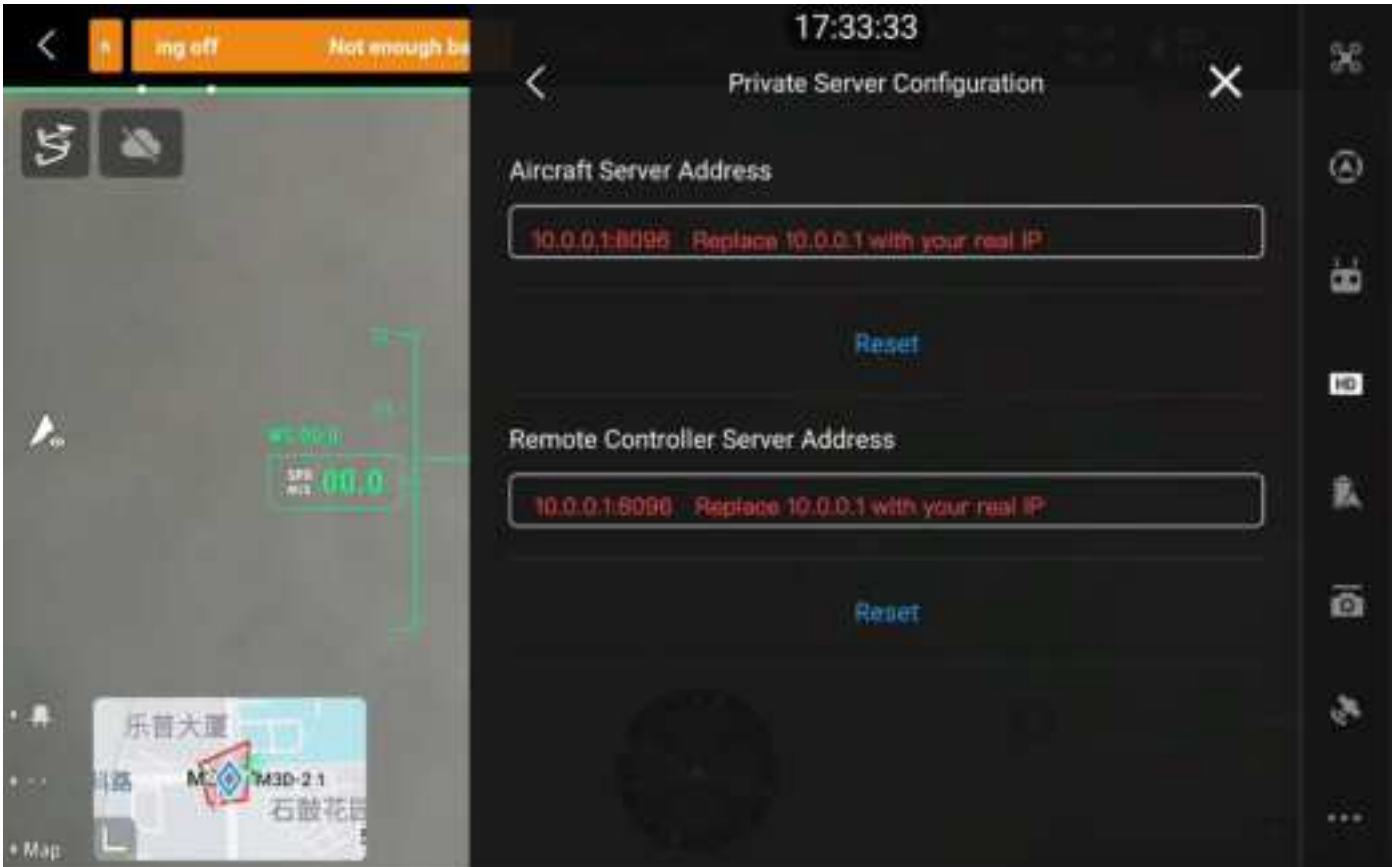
ing off Not enough ba

17:33:33

Private Server Configuration

Aircraft Server Address

10.0.0.1:6096 Replace 10.0.0.1 with your real IP

Reset

Remote Controller Server Address

10.0.0.1:6096 Replace 10.0.0.1 with your real IP

Reset

WS 00.0

SPD M/S 00.0

HD

乐普大厦

路

M3D-2.1

石鼓花园

Map